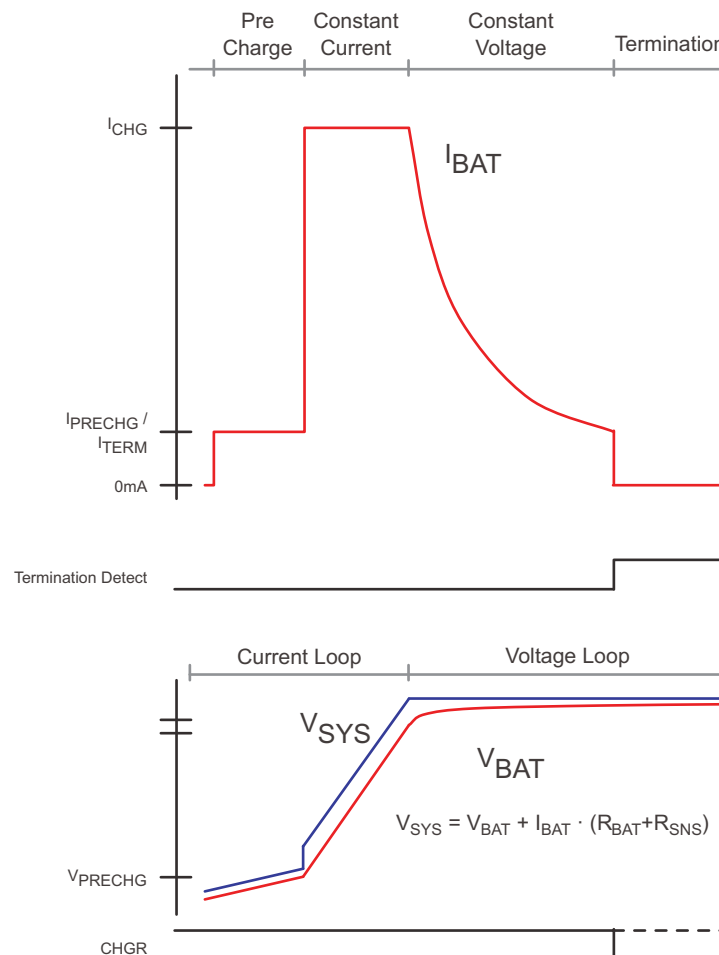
Pre Charge

Constant Current

Constant Voltage

Terminatio

$I_{CHG}$

$I_{BAT}$

$I_{PRECHG}$ / $I_{TERM}$

0mA

Termination Detect

Current Loop

Voltage Loop

$V_{SYS}$

$V_{BAT}$

$V_{SYS} = V_{BAT} + I_{BAT} \cdot (R_{BAT}+R_{SNS})$

$V_{PRECHG}$

CHGR